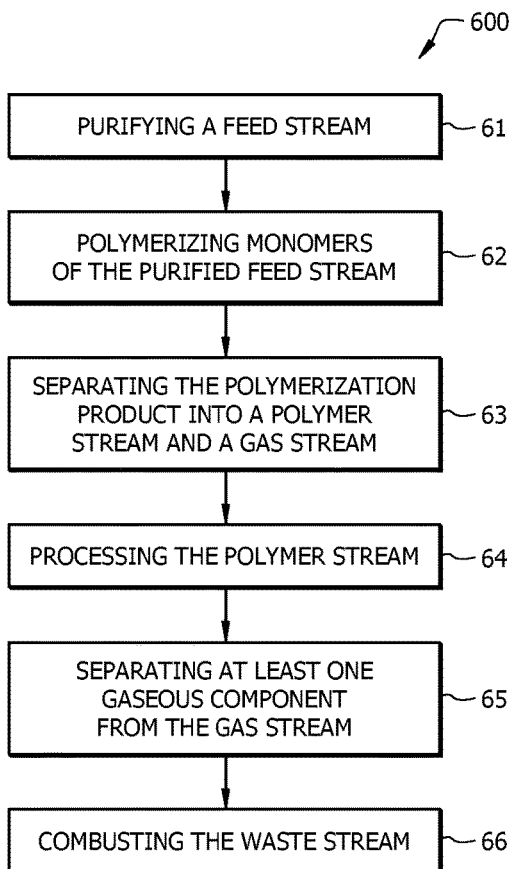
600

PURIFYING A FEED STREAM
61

POLYMERIZING MONOMERS OF THE PURIFIED FEED STREAM
62

SEPARATING THE POLYMERIZATION PRODUCT INTO A POLYMER STREAM AND A GAS STREAM
63

PROCESSING THE POLYMER STREAM
64

SEPARATING AT LEAST ONE GASEOUS COMPONENT FROM THE GAS STREAM
65

COMBUSTING THE WASTE STREAM
66